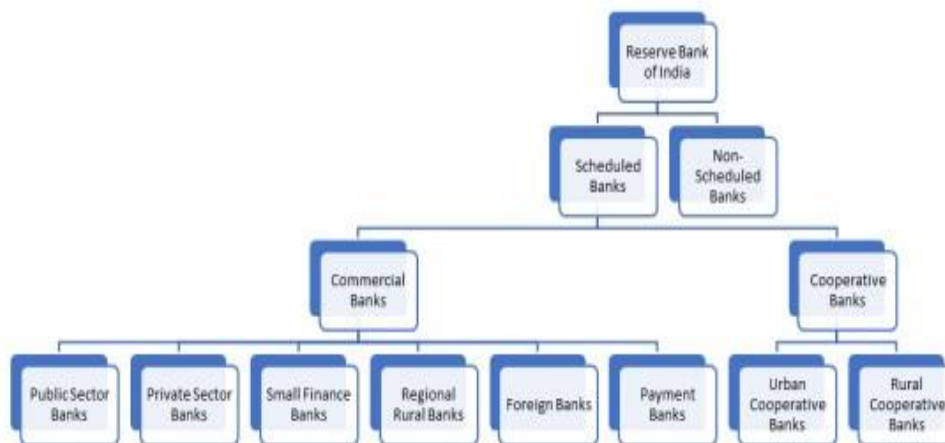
Reserve Bank of India

Scheduled Banks

Non-Scheduled Banks

Commercial Banks

Cooperative Banks

Public Sector Banks

Private Sector Banks

Small Finance Banks

Regional Rural Banks

Foreign Banks

Payment Banks

Urban Cooperative Banks

Rural Cooperative Banks